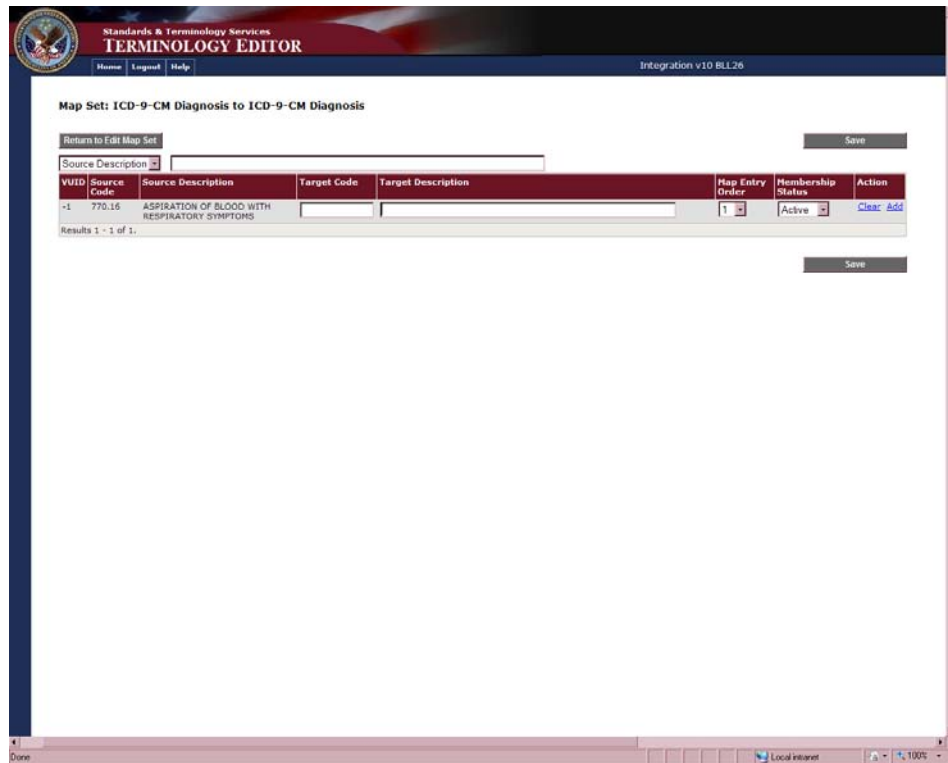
Standards & Terminology Services
TERMINOLOGY EDITOR

Home | Logout | Help

Integration v10 BLL26

Map Set: ICD-9-CM Diagnosis to ICD-9-CM Diagnosis

Return to Edit Map Set

Save

Source Description

| VUID | Source Code | Source Description | Target Code | Target Description | Map Entry Order | Membership Status | Action |
|---|---|---|---|---|---|---|---|
| -1 | 770.16 | ASPIRATION OF BLOOD WITH RESPIRATORY SYMPTOMS | | | 1 | Active | Clear Add |

Results 1 - 1 of 1.

Save

Done

Local intranet

100%